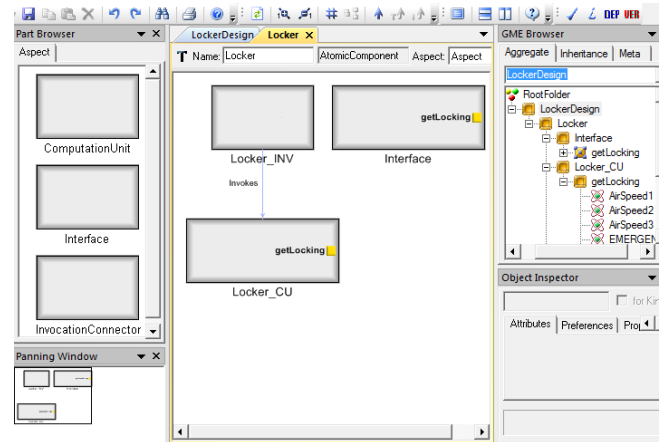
Part Browser
Aspect
ComputationUnit
Interface
InvocationConnector
Panning Window
LockerDesign
Locker
Name: Locker
AtomicComponent
Aspect: Aspect
getLocking
Locker_INV
Interface
Invokes
getLocking
Locker_CU
GME Browser
Aggregate
Inheritance
Meta
LockerDesign
RootFolder
LockerDesign
Locker
Interface
getLocking
Locker_CU
getLocking
AirSpeed1
AirSpeed2
AirSpeed3
EMERGEN
Object Inspector
for Kin
Attributes
Preferences
Pro